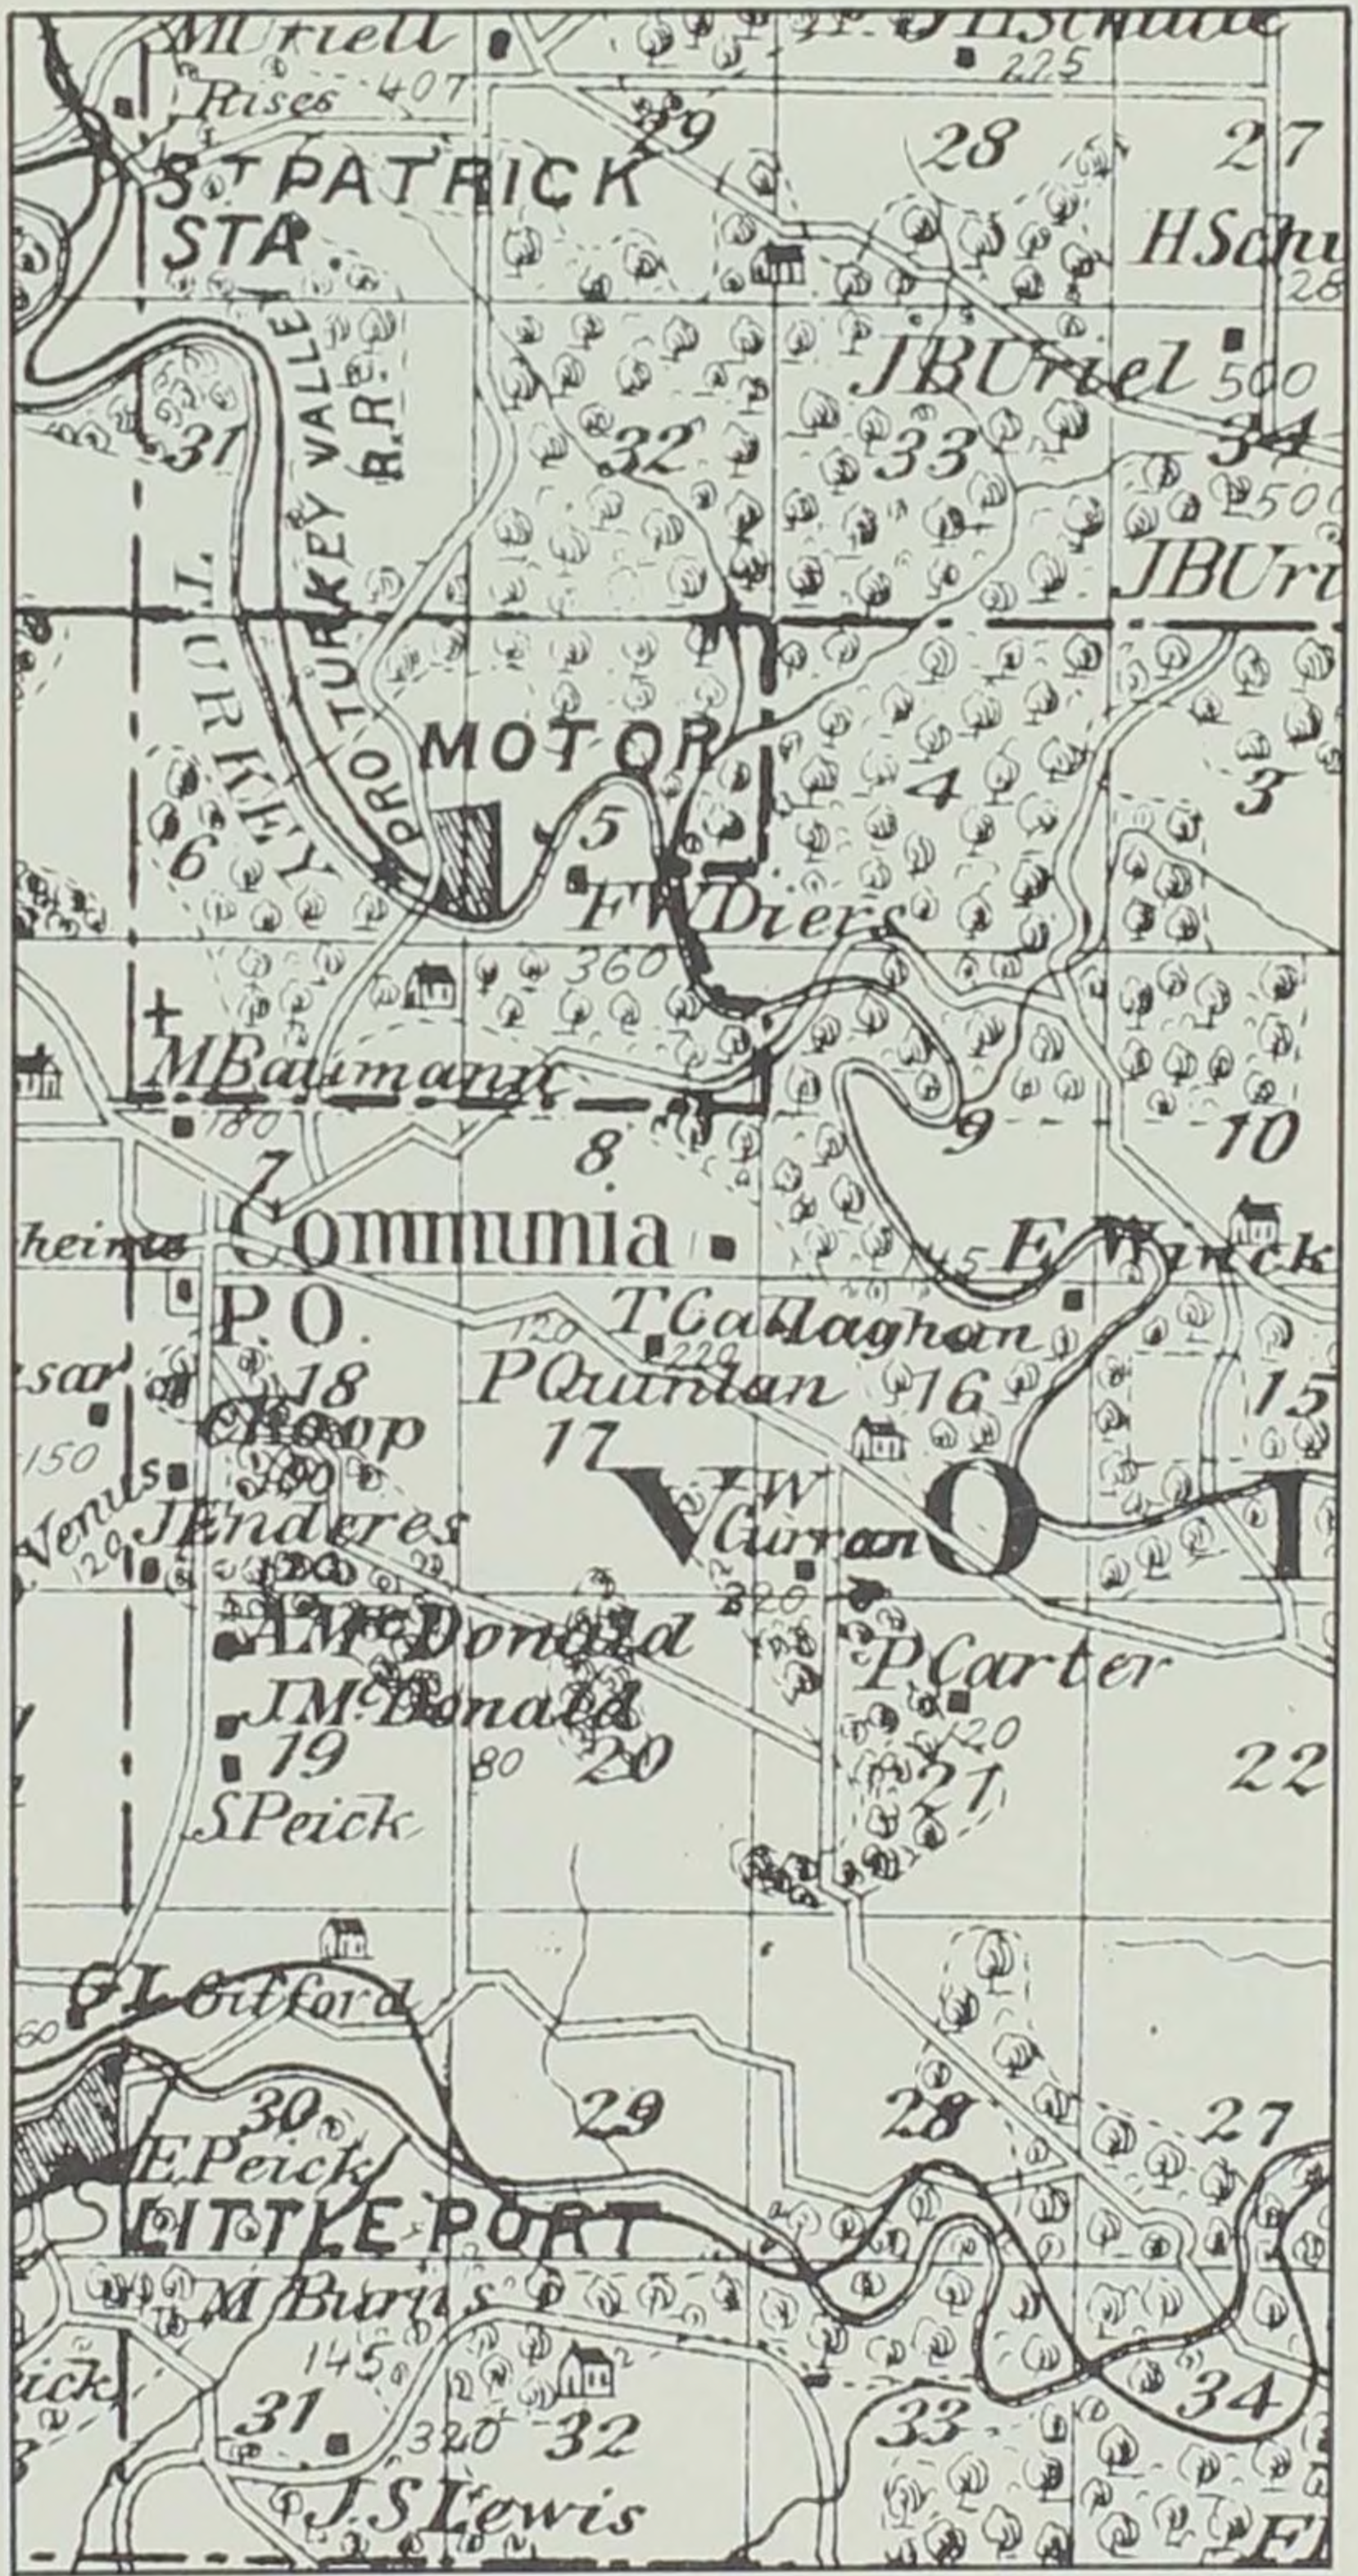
M Kriell
Rises 407
H Schulte
225
29
28
27
ST PATRICK
STA.
H Schu
28
TURKEY VALLEY
R.R.
J B Uriel
500
31
32
33
34
500
J B Uri
L. TURKEY
PRO TURKEY
MOTOR
4
3
6
5
F W Diers
360
M Baumann
180
8
9
10
7
Communia
heims
E Winck
P.O.
T Callaghan
120
220
sar
18
P Quinlan
16
15
Kloop
17
150
300
V W
Venus
O
I
J Enderes
Curran
120
320
A M^c Donald
P Carter
J M^c Donald
120
19
80
20
21
22
S Peick
G L Gifford
60
30
29
28
27
E Peick
LITTLE PORT
M Burns
145
ick
31
320
32
33
34
J S Lewis
F